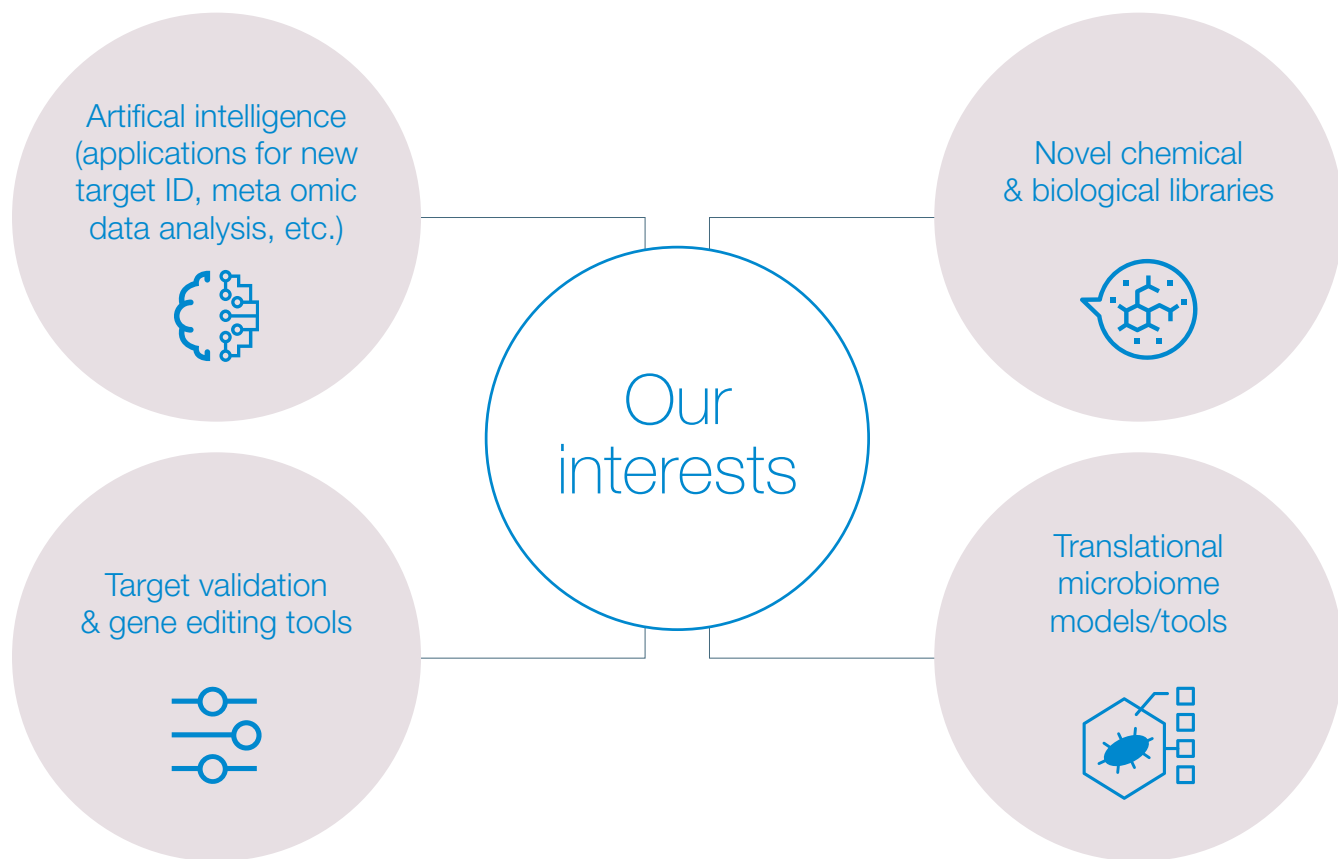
Artifical intelligence (applications for new target ID, meta omic data analysis, etc.)

Novel chemical & biological libraries

Our interests

Target validation & gene editing tools

Translational microbiome models/tools